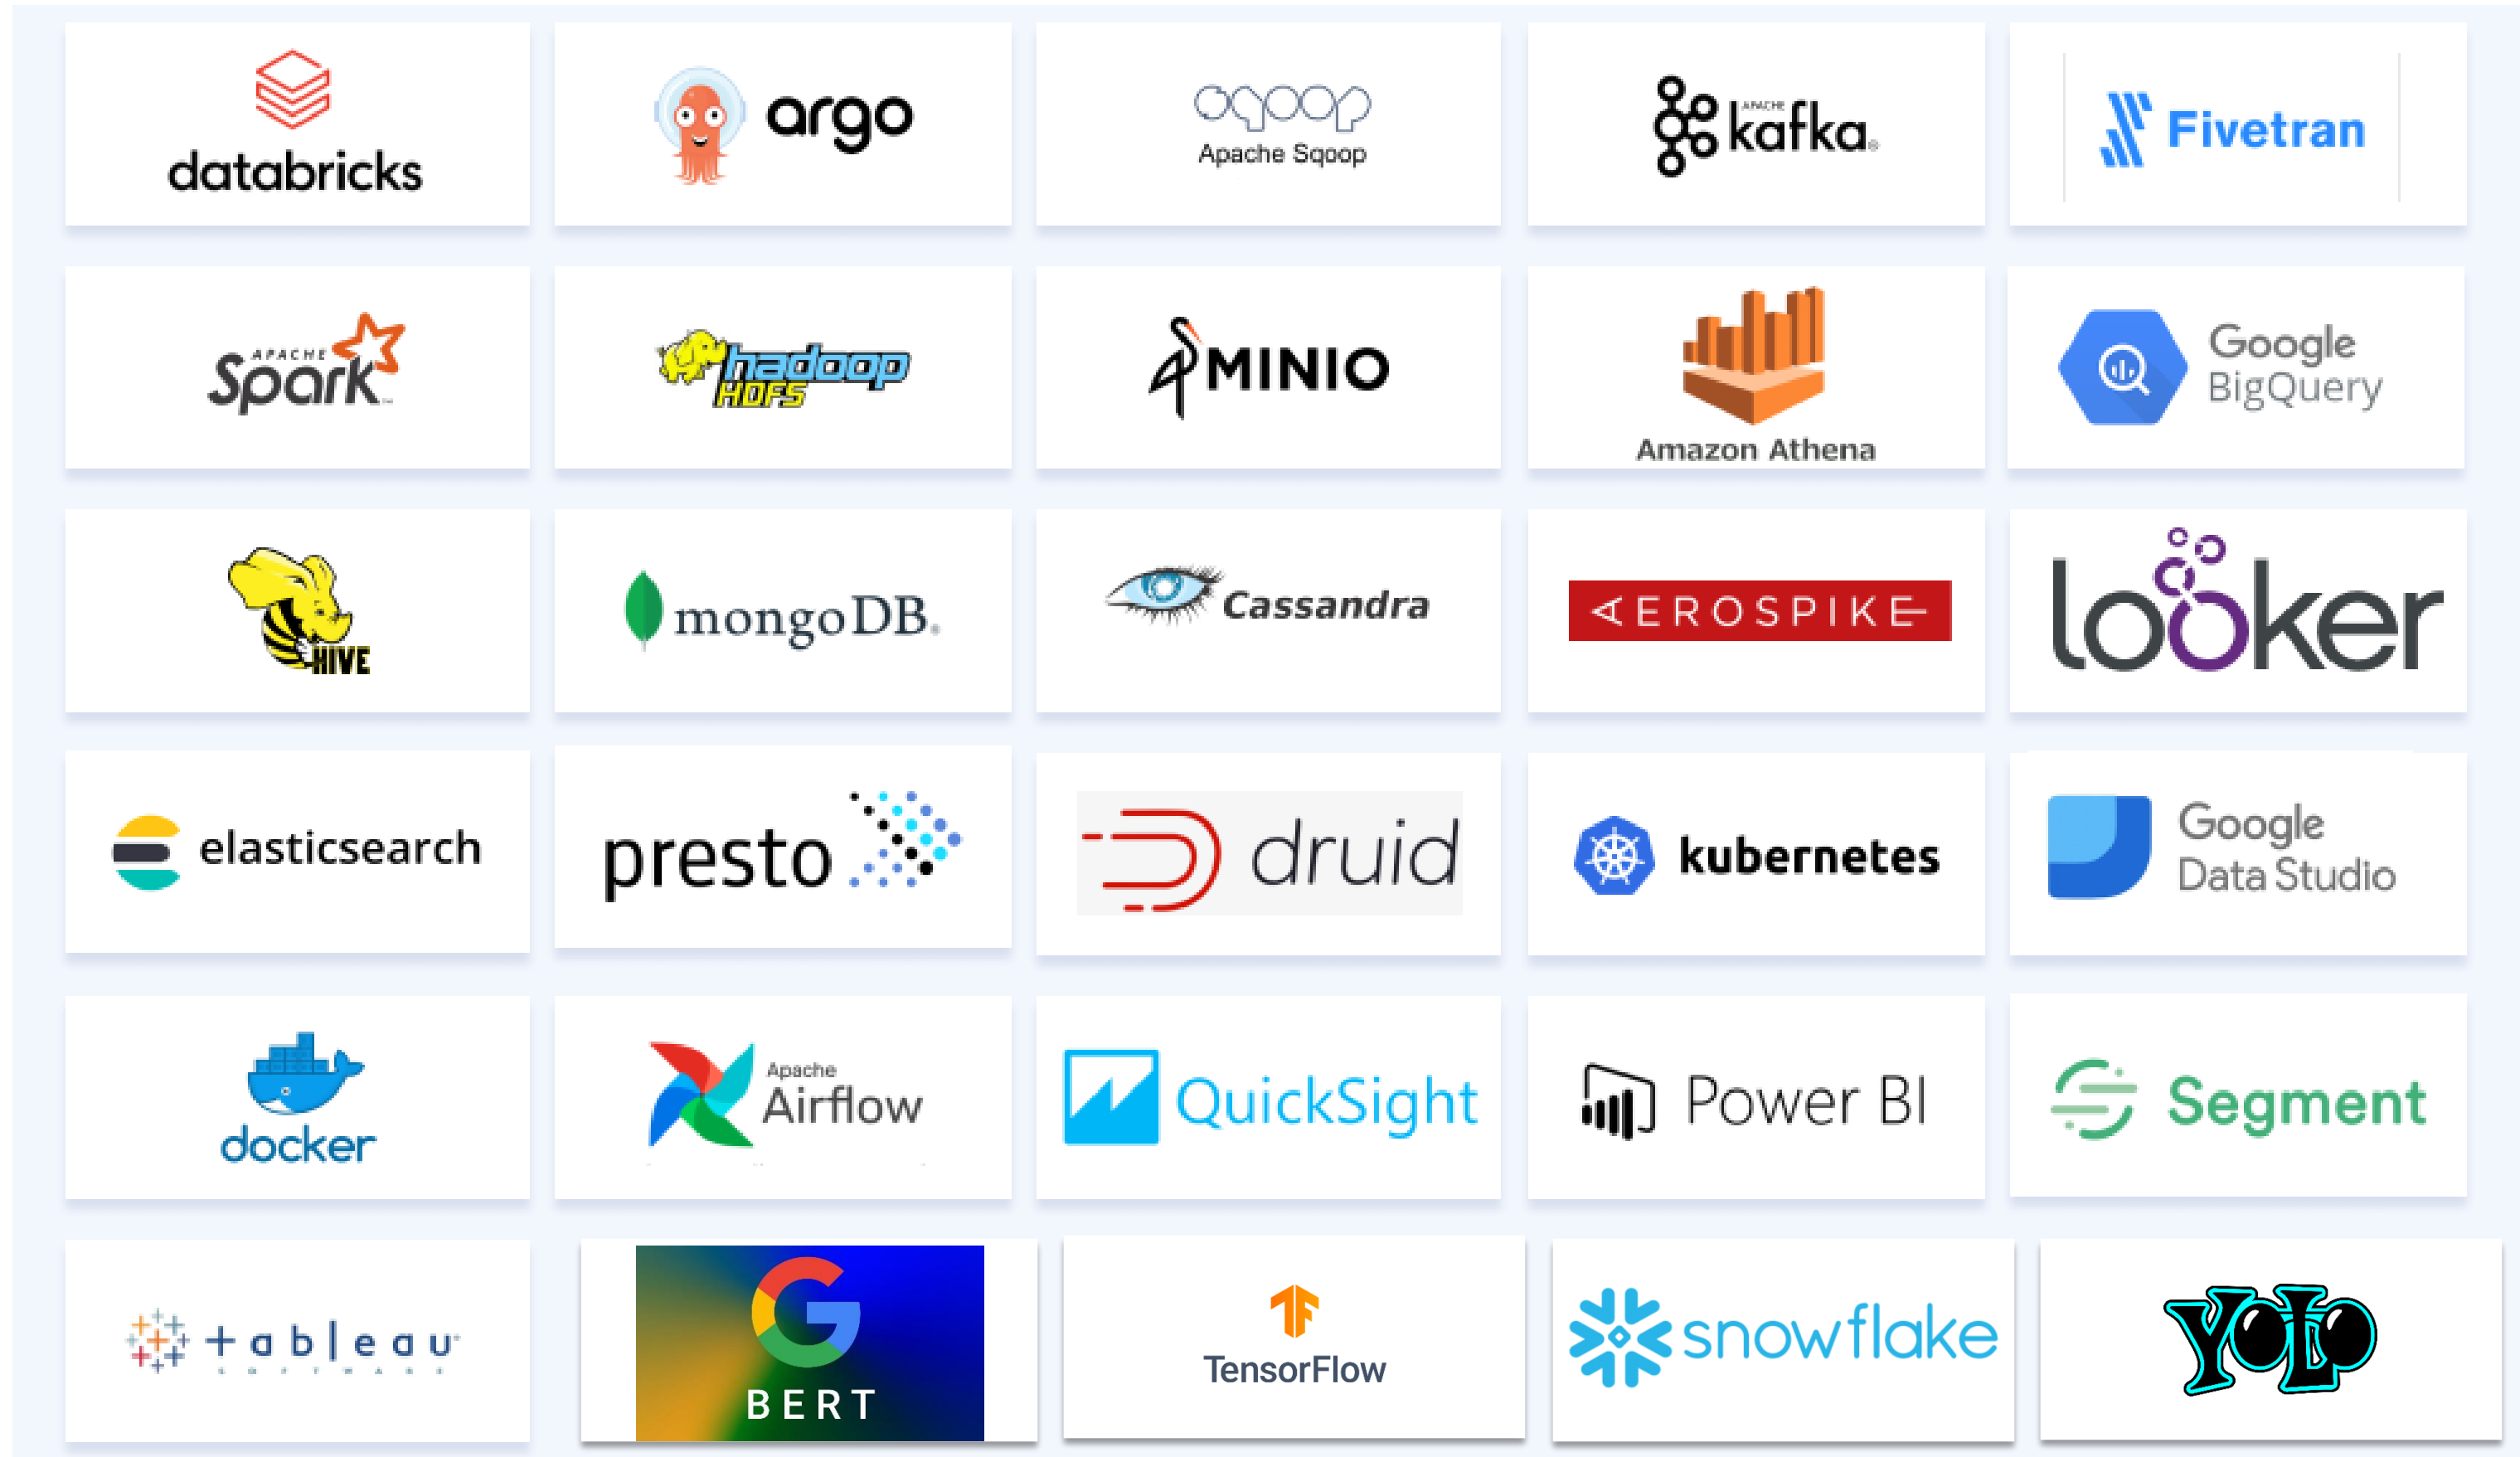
databricks

argo

Apache Sqoop

APACHE kafka

Fivetran

APACHE Spark

hadoop HDFS

MINIO

Amazon Athena

Google BigQuery

HIVE

mongoDB.

Cassandra

AEROSPIKE

looker

elasticsearch

presto

druid

kubernetes

Google Data Studio

docker

Apache Airflow

QuickSight

Power BI

Segment

+ableau SOFTWARE

BERT

TensorFlow

snowflake

YOLO